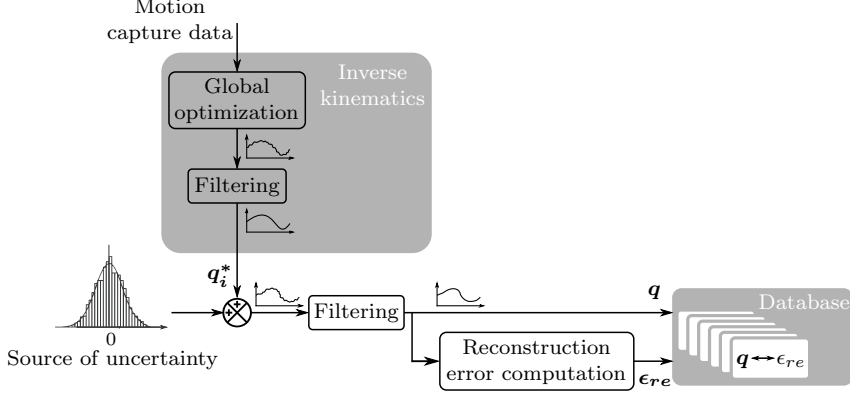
Motion capture data

Global optimization

Inverse kinematics

Filtering

$q_i^*$

0

Source of uncertainty

Filtering

$q$

Database

Reconstruction error computation

$\epsilon_{re}$

$q \leftrightarrow \epsilon_{re}$